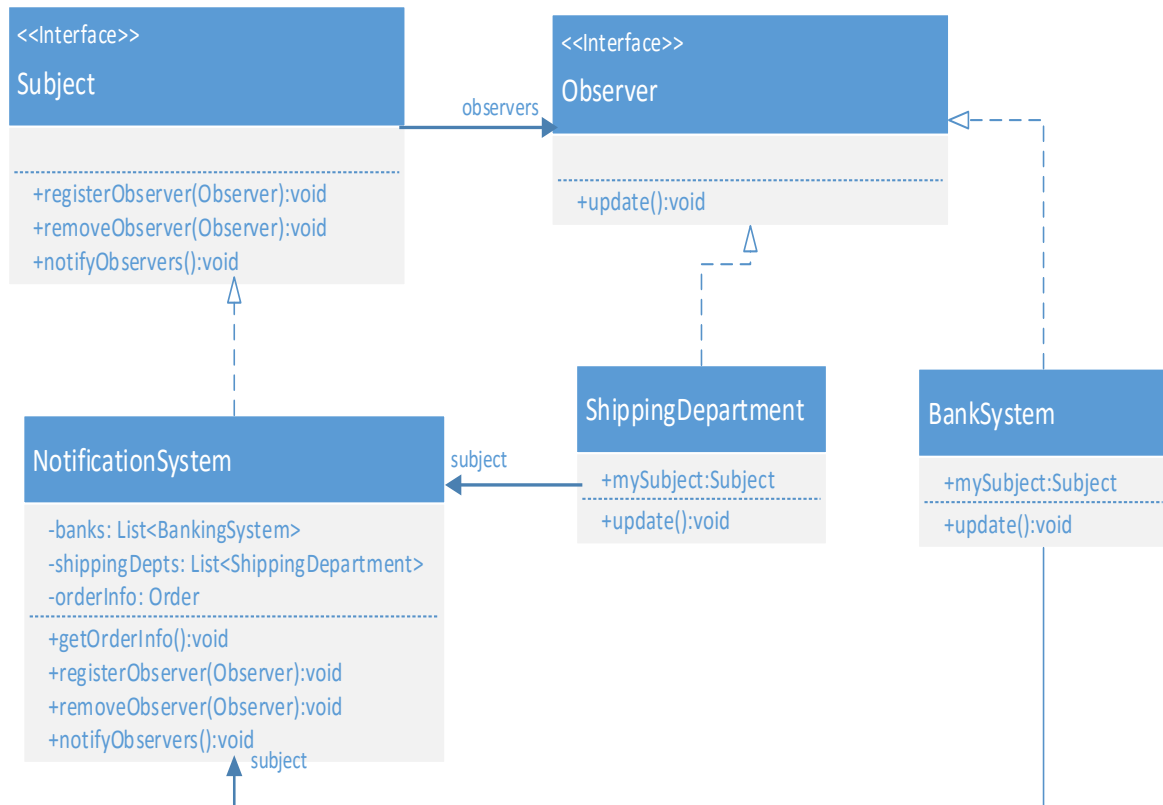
<<Interface>>
Subject

+registerObserver(Observer):void
+removeObserver(Observer):void
+notifyObservers():void

observers

<<Interface>>
Observer

+update():void

NotificationSystem

-banks: List<BankingSystem>
-shippingDepts: List<ShippingDepartment>
-orderInfo: Order
+getOrderInfo():void
+registerObserver(Observer):void
+removeObserver(Observer):void
+notifyObservers():void

subject

ShippingDepartment

+mySubject:Subject
+update():void

BankSystem

+mySubject:Subject
+update():void

subject